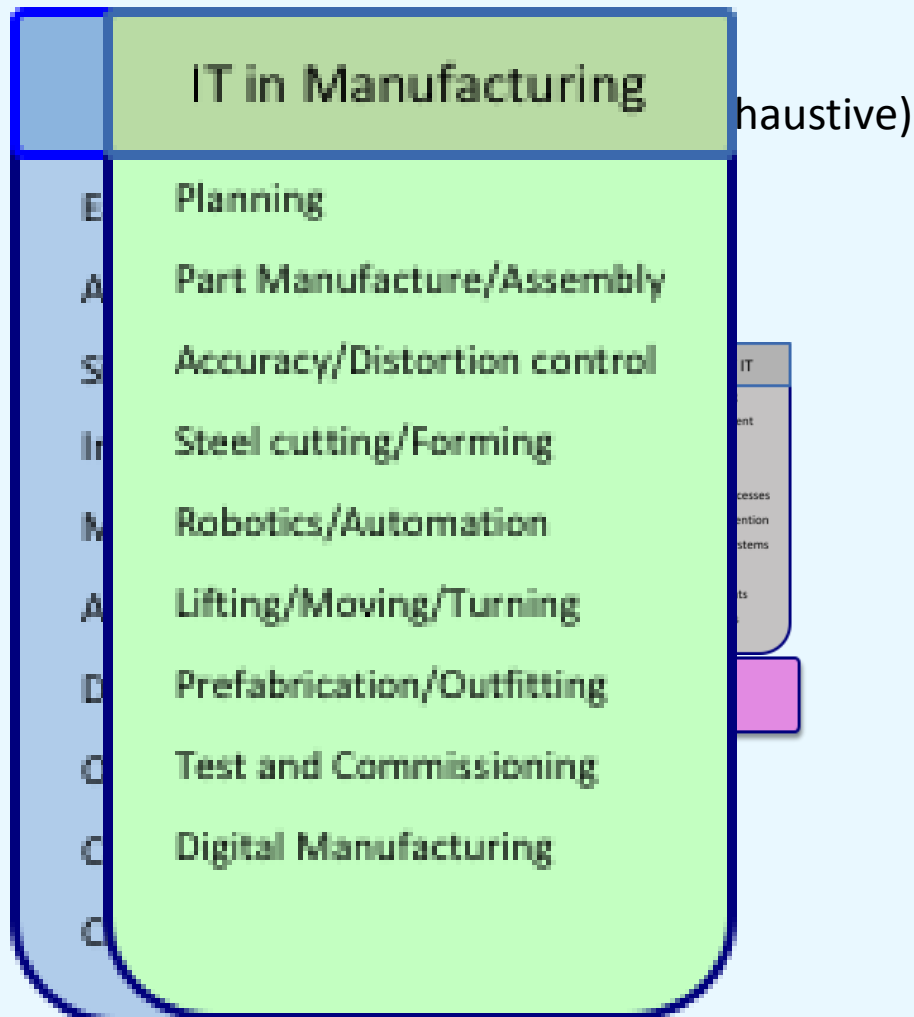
IT in Manufacturing

haustive)

Planning

Part Manufacture/Assembly

Accuracy/Distortion control

Steel cutting/Forming

Robotics/Automation

Lifting/Moving/Turning

Prefabrication/Outfitting

Test and Commissioning

Digital Manufacturing

E
A
S
In
M
A
D
O
C
O

IT
ent
cesses
ention
stems
ts